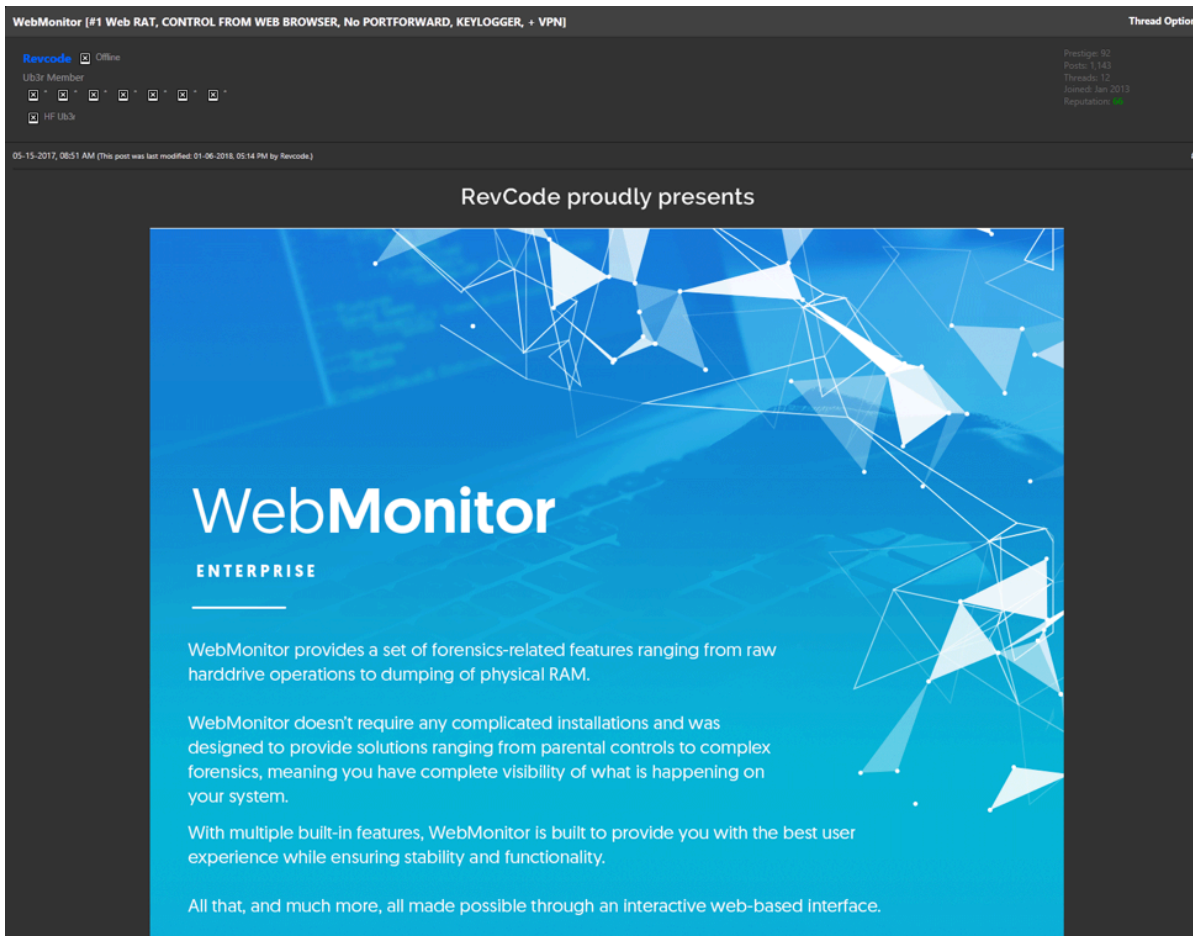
WebMonitor [#1 Web RAT, CONTROL FROM WEB BROWSER, No PORTFORWARD, KEYLOGGER, + VPN]

Thread Optio

Revcode Offline
Ub3r Member

HF Ub3r

Prestige: 92
Posts: 1,143
Threads: 12
Joined: Jan 2013
Reputation: 66

05-15-2017, 08:51 AM (This post was last modified: 01-06-2018, 05:14 PM by Revcode.)

RevCode proudly presents

WebMonitor

ENTERPRISE

WebMonitor provides a set of forensics-related features ranging from raw harddrive operations to dumping of physical RAM.

WebMonitor doesn't require any complicated installations and was designed to provide solutions ranging from parental controls to complex forensics, meaning you have complete visibility of what is happening on your system.

With multiple built-in features, WebMonitor is built to provide you with the best user experience while ensuring stability and functionality.

All that, and much more, all made possible through an interactive web-based interface.